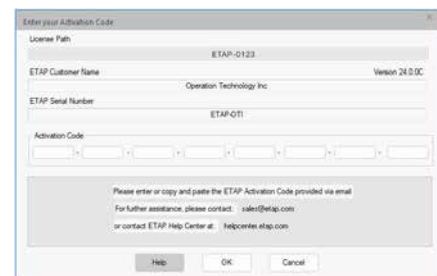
Enter your Activation Code

License Path

ETAP-0123

ETAP Customer Name

Version 24.0.0C

Operation Technology Inc

ETAP Serial Number

ETAP-OTI

Activation Code

Please enter or copy and paste the ETAP Activation Code provided via email

For further assistance, please contact: sales@etap.com

or contact ETAP Help Center at: helpcenter.etap.com

Help

OK

Cancel